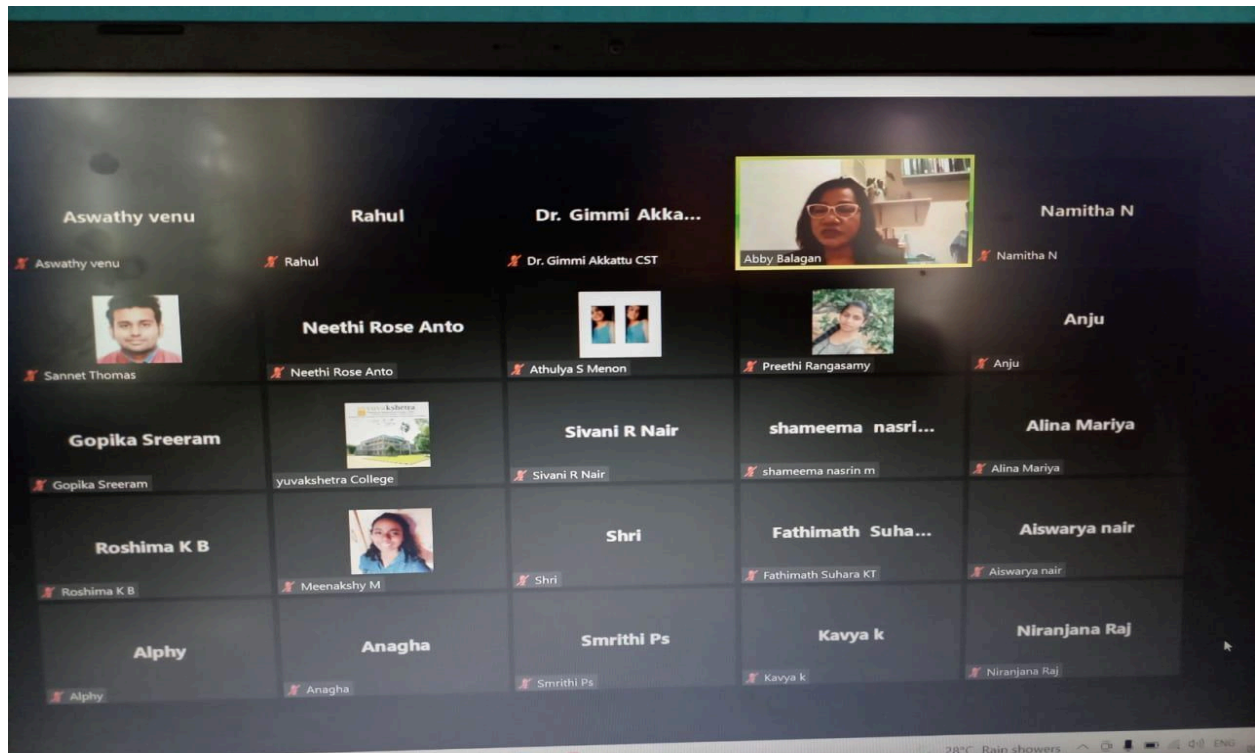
Aswathy venu
Aswathy venu

Rahul
Rahul

Dr. Gimmi Akka...
Dr. Gimmi Akkattu CST

Abby Balagan

Namitha N
Namitha N

Sannet Thomas

Neethi Rose Anto
Neethi Rose Anto

Athulya S Menon

Preethi Rangasamy

Anju
Anju

Gopika Sreeram
Gopika Sreeram

yuvakshetra
yuvakshetra College

Sivani R Nair
Sivani R Nair

shameema nasri...
shameema nasrin m

Alina Mariya
Alina Mariya

Roshima K B
Roshima K B

Meenakshy M

Shri
Shri

Fathimath Suha...
Fathimath Suhara KT

Aiswarya nair
Aiswarya nair

Alphy
Alphy

Anagha
Anagha

Smrithi Ps
Smrithi Ps

Kavya k
Kavya k

Niranjana Raj
Niranjana Raj

28°C Rain showers ENG